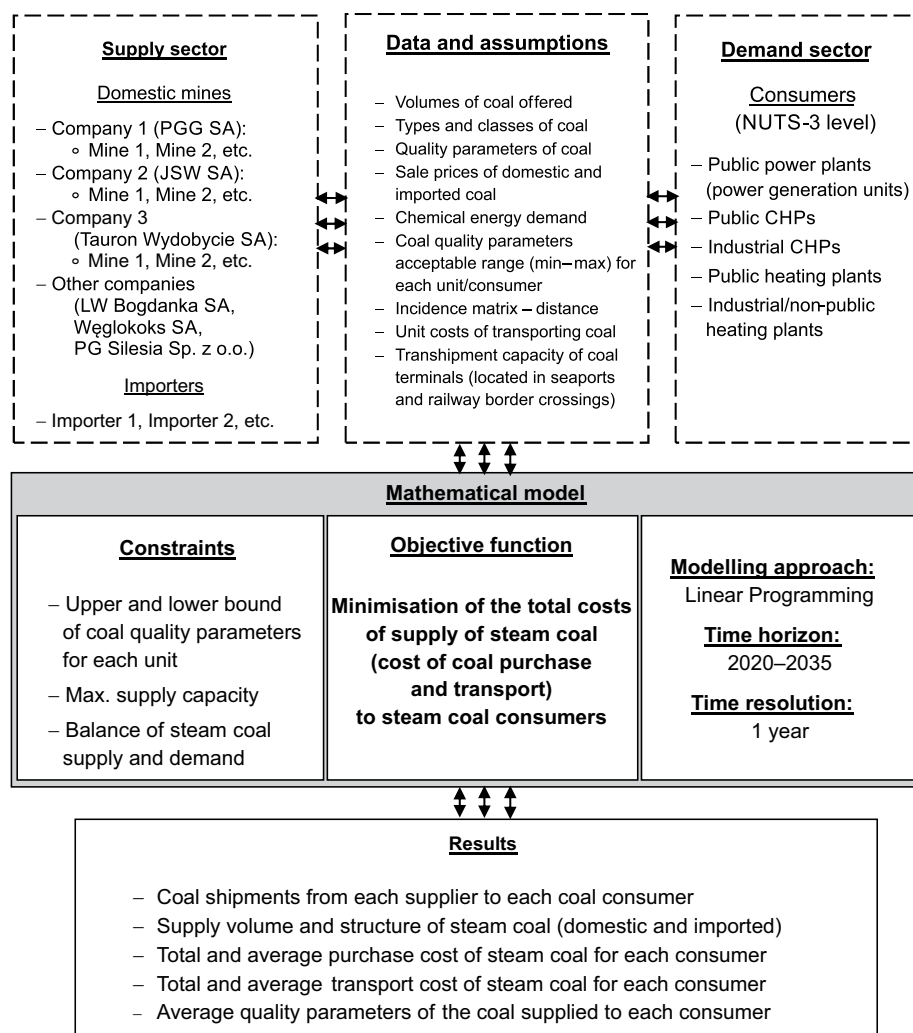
Supply sector

Domestic mines

– Company 1 (PGG SA):
∘ Mine 1, Mine 2, etc.
– Company 2 (JSW SA):
∘ Mine 1, Mine 2, etc.
– Company 3 (Tauron Wydobycie SA):
∘ Mine 1, Mine 2, etc.
– Other companies (LW Bogdanka SA, Węglokoks SA, PG Silesia Sp. z o.o.)

Importers

– Importer 1, Importer 2, etc.

Data and assumptions

– Volumes of coal offered
– Types and classes of coal
– Quality parameters of coal
– Sale prices of domestic and imported coal
– Chemical energy demand
– Coal quality parameters acceptable range (min–max) for each unit/consumer
– Incidence matrix – distance
– Unit costs of transporting coal
– Transhipment capacity of coal terminals (located in seaports and railway border crossings)

Demand sector

Consumers (NUTS-3 level)

– Public power plants (power generation units)
– Public CHPs
– Industrial CHPs
– Public heating plants
– Industrial/non-public heating plants

Mathematical model

Constraints

– Upper and lower bound of coal quality parameters for each unit
– Max. supply capacity
– Balance of steam coal supply and demand

Objective function

Minimisation of the total costs of supply of steam coal (cost of coal purchase and transport) to steam coal consumers

Modelling approach:
Linear Programming

Time horizon:
2020–2035

Time resolution:
1 year

Results

– Coal shipments from each supplier to each coal consumer
– Supply volume and structure of steam coal (domestic and imported)
– Total and average purchase cost of steam coal for each consumer
– Total and average transport cost of steam coal for each consumer
– Average quality parameters of the coal supplied to each consumer